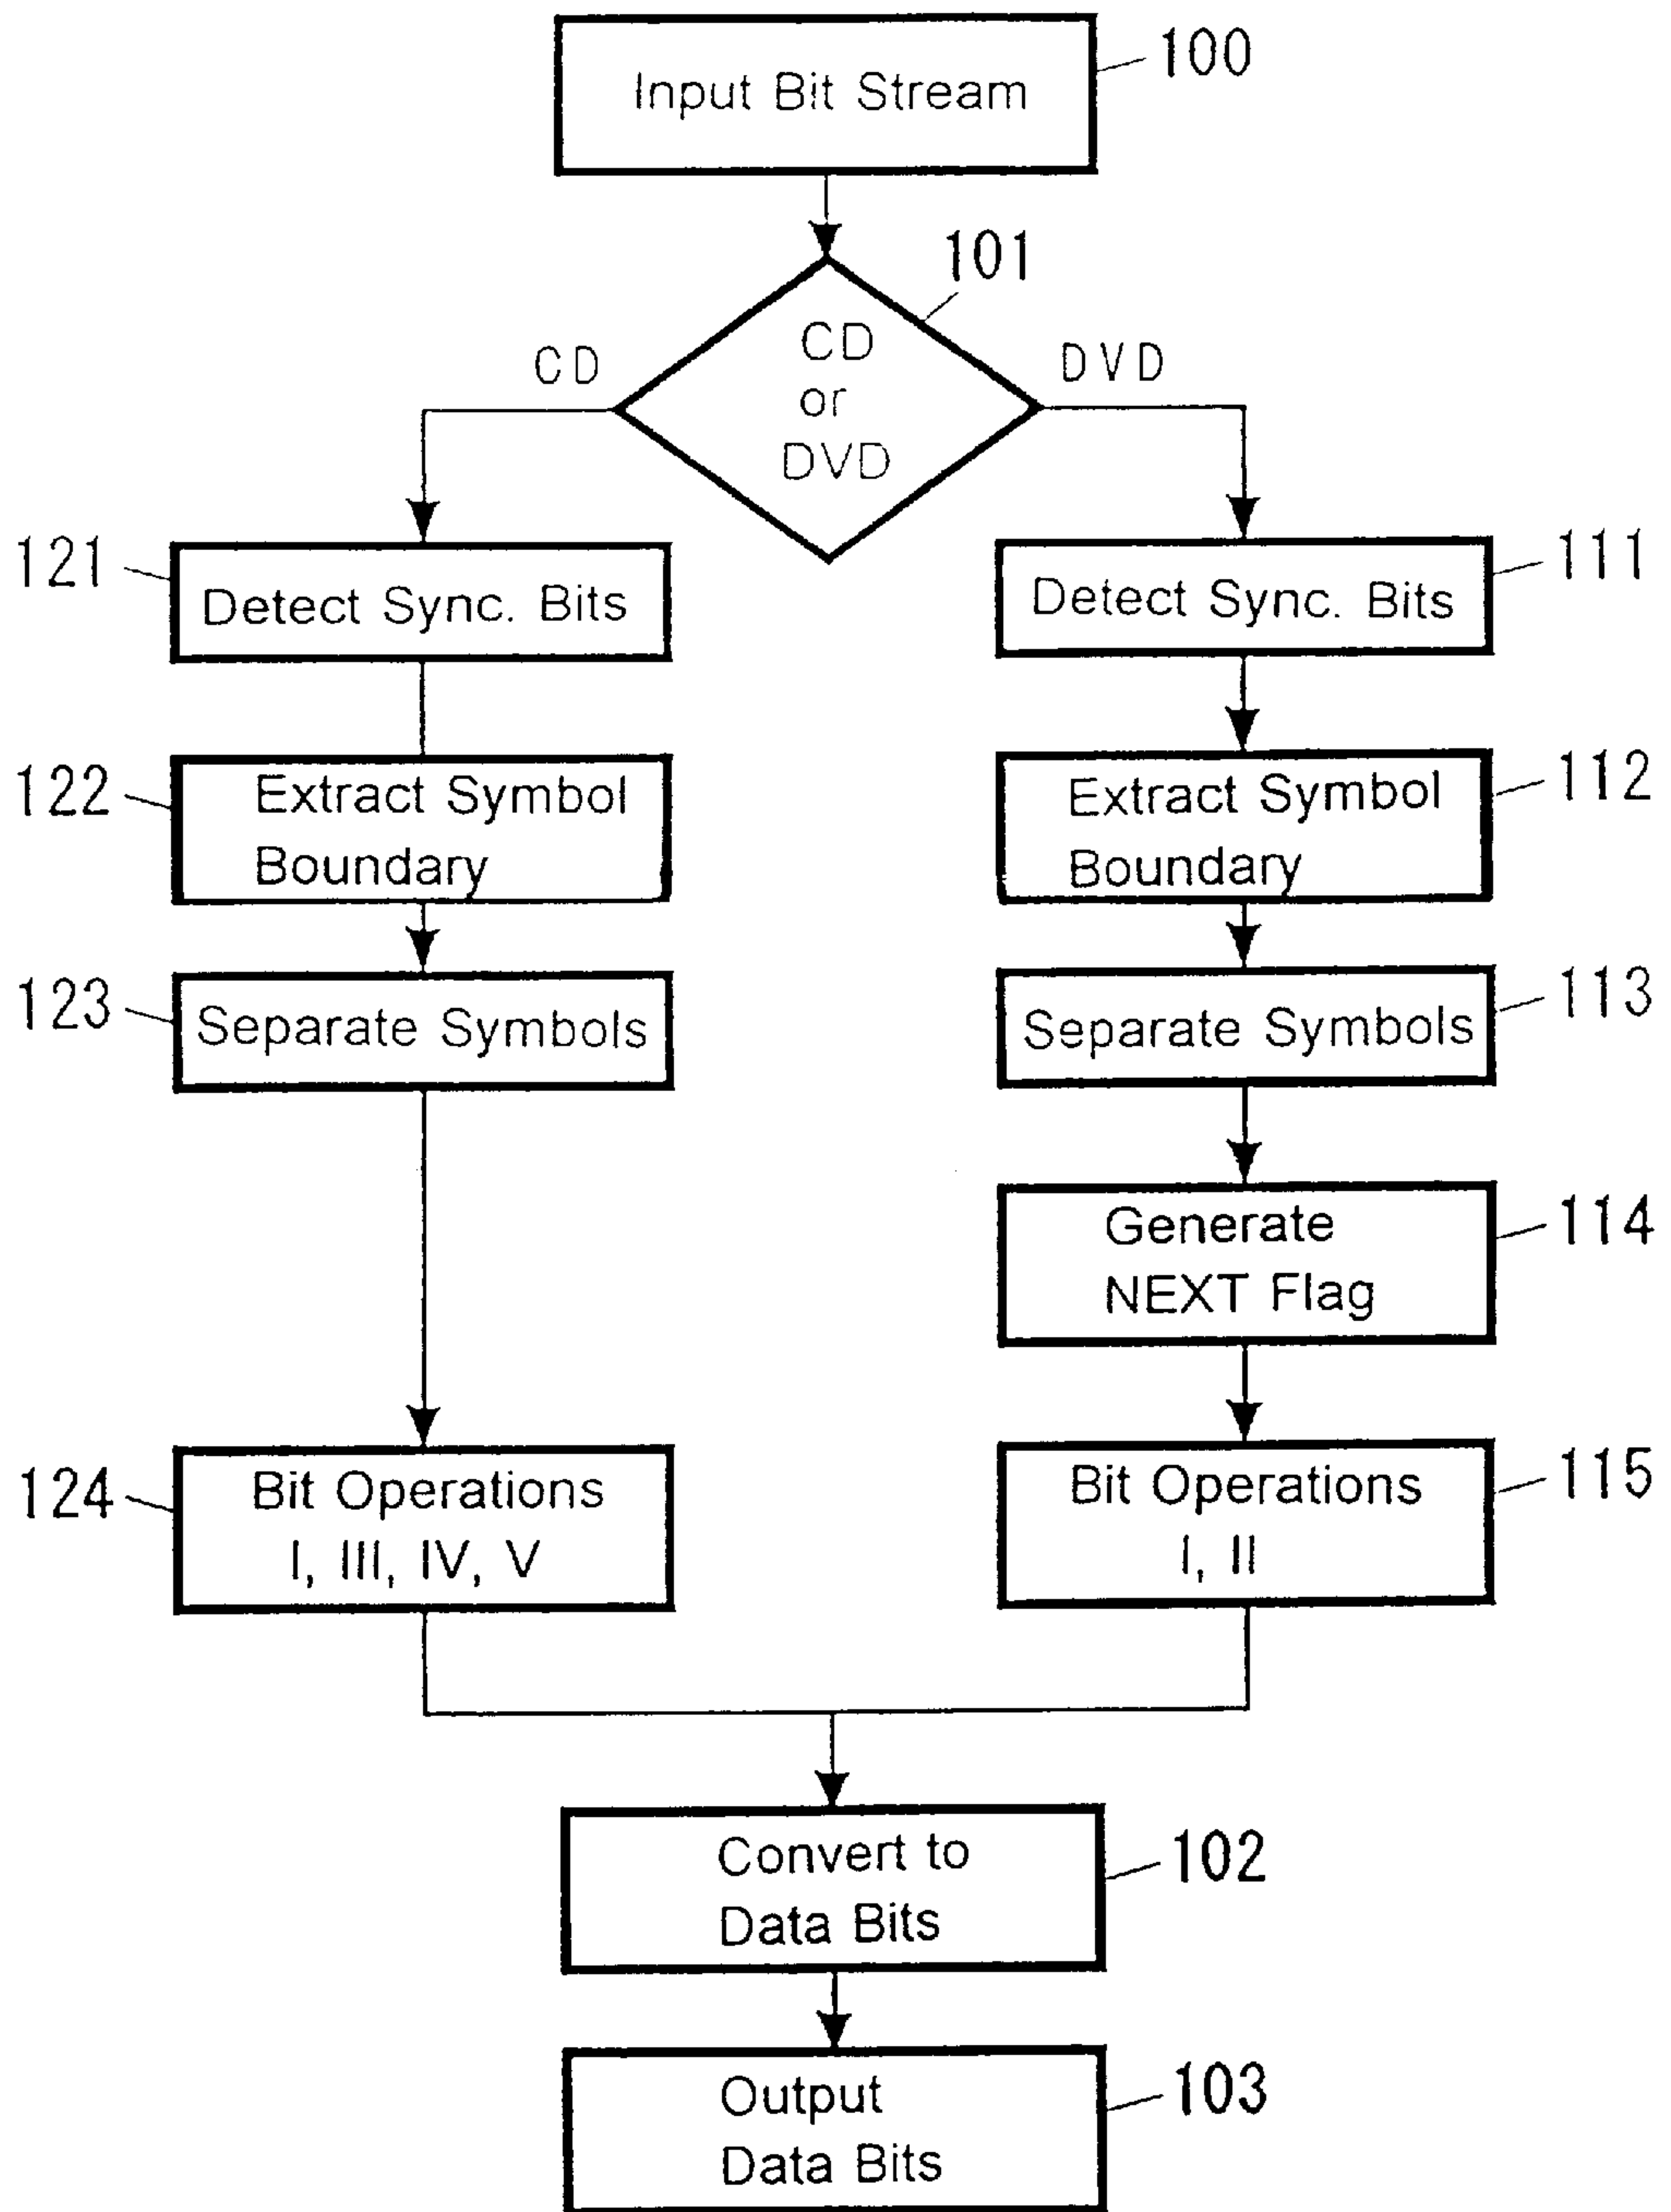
Input Bit Stream 100

101

CD or DVD

CD

DVD

121 Detect Sync. Bits

111 Detect Sync. Bits

122 Extract Symbol Boundary

112 Extract Symbol Boundary

123 Separate Symbols

113 Separate Symbols

114 Generate NEXT Flag

124 Bit Operations I, III, IV, V

115 Bit Operations I, II

Convert to Data Bits 102

Output Data Bits 103